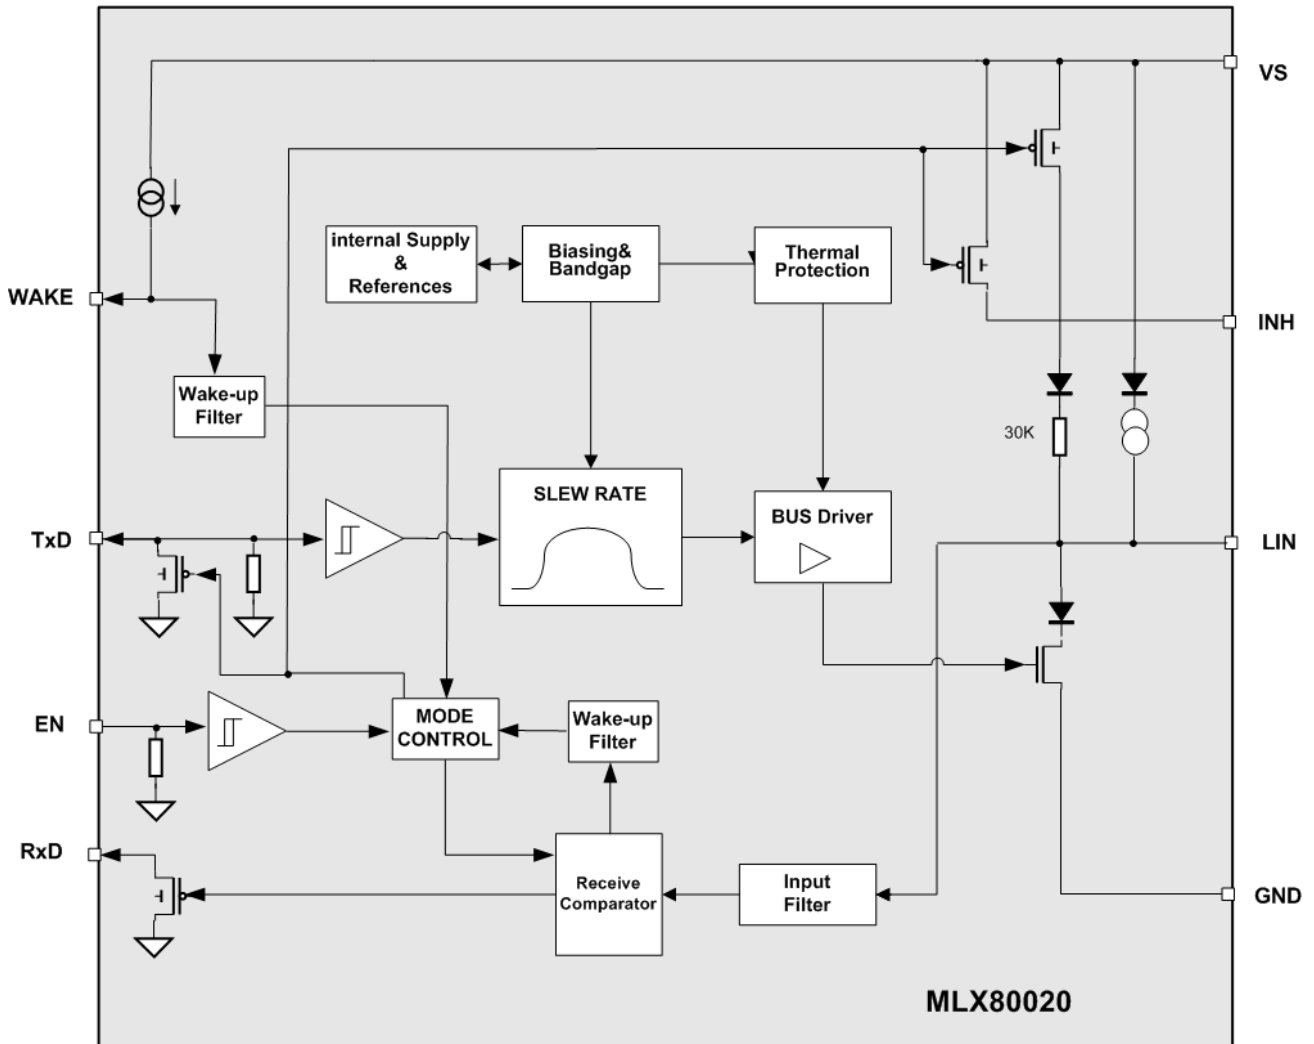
VS

internal Supply & References

Biasing& Bandgap

Thermal Protection

WAKE

INH

Wake-up Filter

30K

SLEW RATE

BUS Driver

TxD

LIN

EN

MODE CONTROL

Wake-up Filter

RxD

Receive Comparator

Input Filter

GND

MLX80020